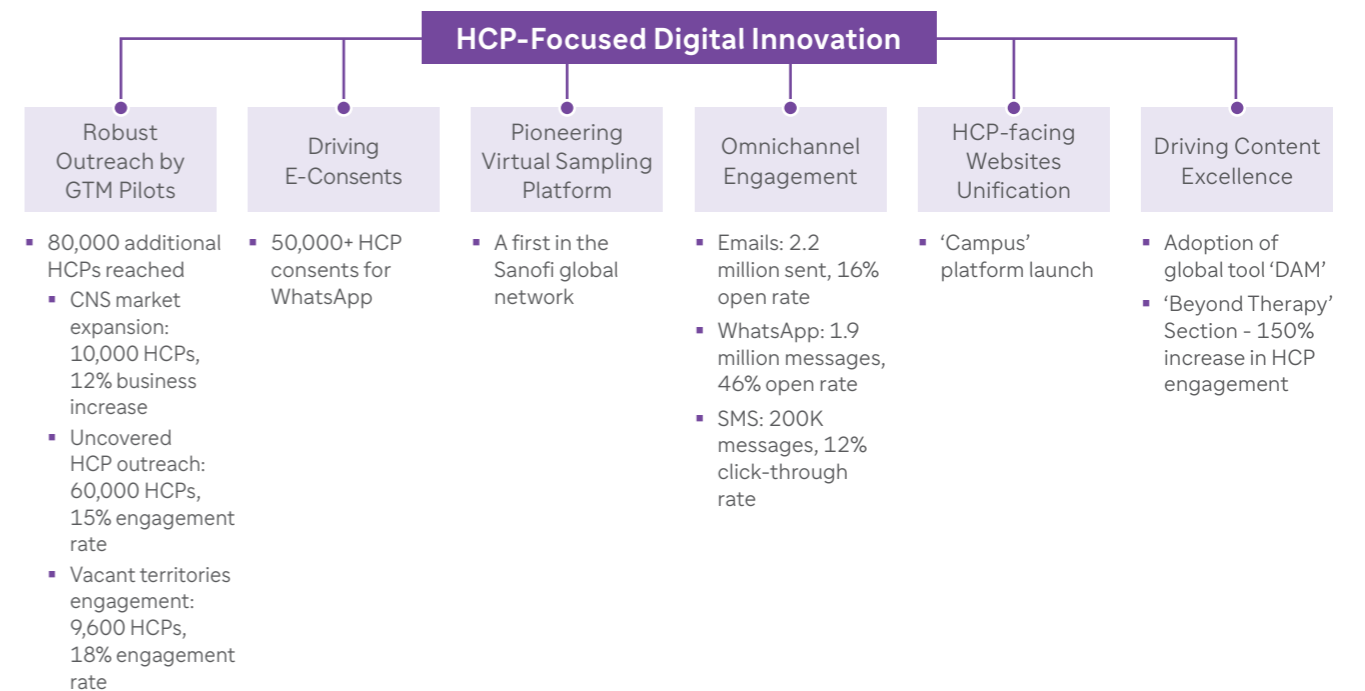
HCP-Focused Digital Innovation

Robust Outreach by GTM Pilots

- 80,000 additional HCPs reached
  - CNS market expansion: 10,000 HCPs, 12% business increase
  - Uncovered HCP outreach: 60,000 HCPs, 15% engagement rate
  - Vacant territories engagement: 9,600 HCPs, 18% engagement rate

Driving E-Consents

- 50,000+ HCP consents for WhatsApp

Pioneering Virtual Sampling Platform

- A first in the Sanofi global network

Omnichannel Engagement

- Emails: 2.2 million sent, 16% open rate
- WhatsApp: 1.9 million messages, 46% open rate
- SMS: 200K messages, 12% click-through rate

HCP-facing Websites Unification

- 'Campus' platform launch

Driving Content Excellence

- Adoption of global tool 'DAM'
- 'Beyond Therapy' Section - 150% increase in HCP engagement